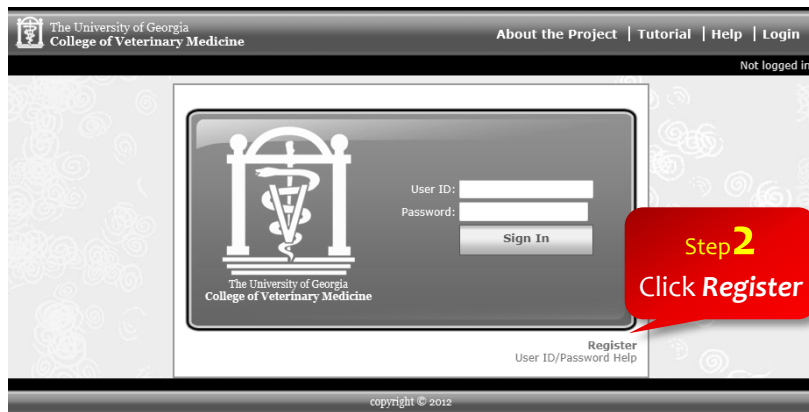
The University of Georgia
College of Veterinary Medicine

About the Project | Tutorial | Help | Login

Not logged in

The University of Georgia
College of Veterinary Medicine

User ID:
Password:
Sign In

Step 2
Click *Register*

Register
User ID/Password Help

copyright © 2012